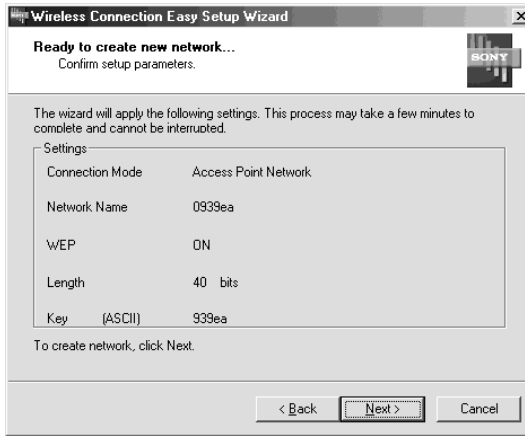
Wireless Connection Easy Setup Wizard
×

Ready to create new network...
Confirm setup parameters.

SONY

The wizard will apply the following settings. This process may take a few minutes to complete and cannot be interrupted.

Settings

| | |
|---|---|
| Connection Mode | Access Point Network |
| Network Name | 0939ea |
| WEP | ON |
| Length | 40 bits |
| Key (ASCII) | 939ea |

To create network, click Next.

< Back | Next > | Cancel